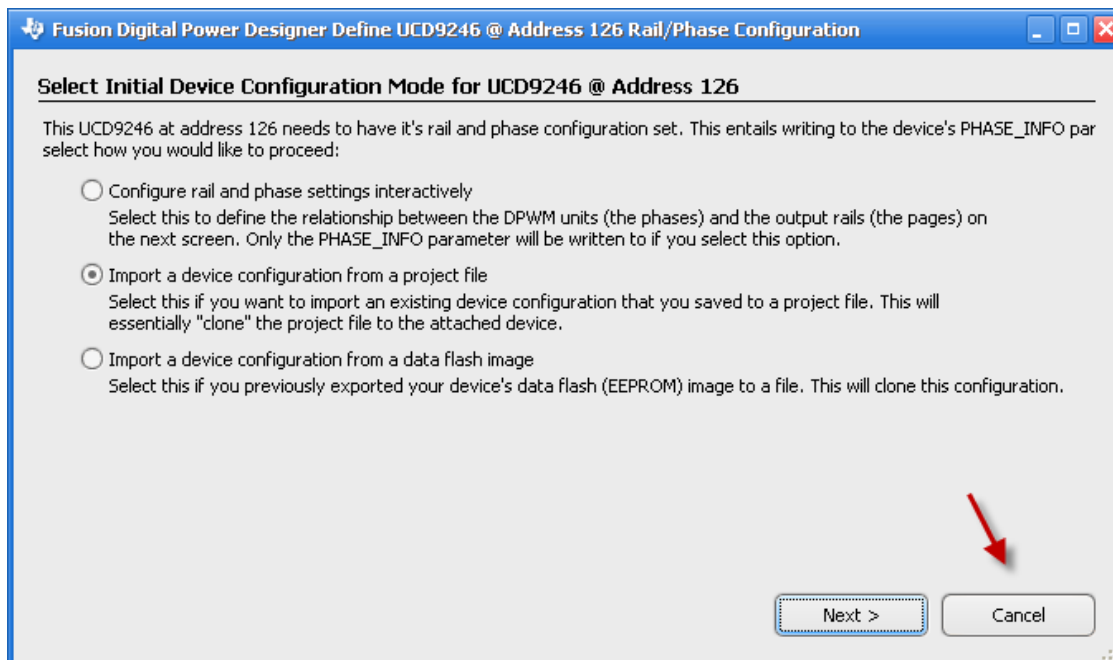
Fusion Digital Power Designer Define UCD9246 @ Address 126 Rail/Phase Configuration

Select Initial Device Configuration Mode for UCD9246 @ Address 126

This UCD9246 at address 126 needs to have it's rail and phase configuration set. This entails writing to the device's PHASE_INFO par select how you would like to proceed:

Configure rail and phase settings interactively
Select this to define the relationship between the DPWM units (the phases) and the output rails (the pages) on the next screen. Only the PHASE_INFO parameter will be written to if you select this option.

Import a device configuration from a project file
Select this if you want to import an existing device configuration that you saved to a project file. This will essentially "clone" the project file to the attached device.

Import a device configuration from a data flash image
Select this if you previously exported your device's data flash (EEPROM) image to a file. This will clone this configuration.

Next >

Cancel